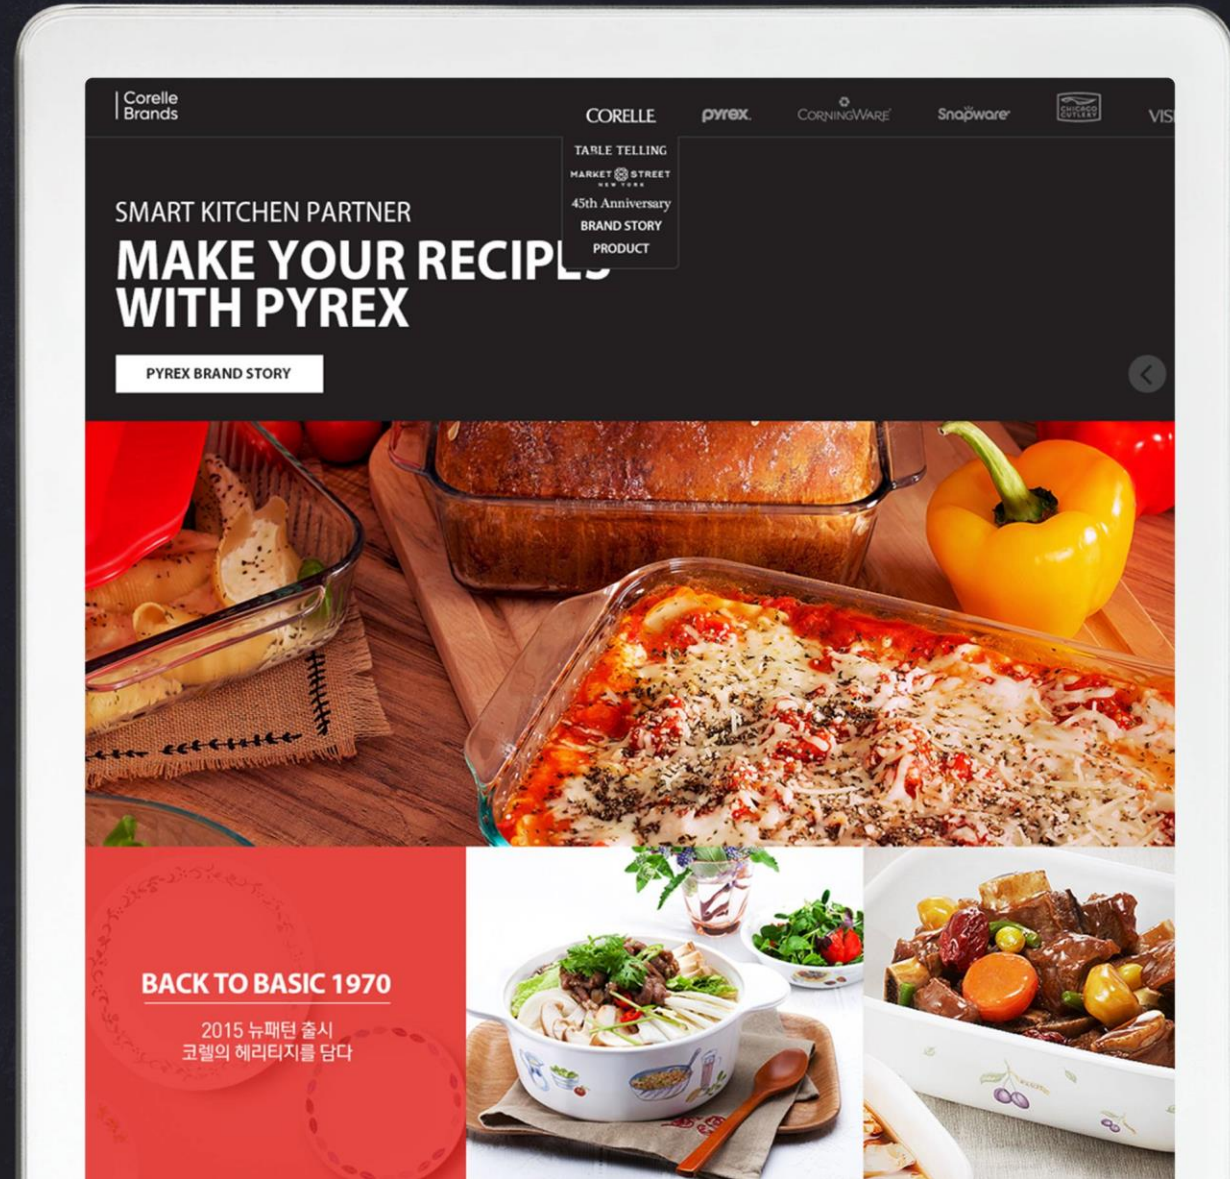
Corelle Brands

CORELLE pyrex CORNINGWARE Snapware CHICAGO CUTLERY VIS

TABLE TELLING
MARKET STREET NEW YORK
45th Anniversary
BRAND STORY
PRODUCT

SMART KITCHEN PARTNER
MAKE YOUR RECIPE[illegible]
WITH PYREX

PYREX BRAND STORY

BACK TO BASIC 1970
2015 뉴패턴 출시
코렐의 헤리티지를 담다